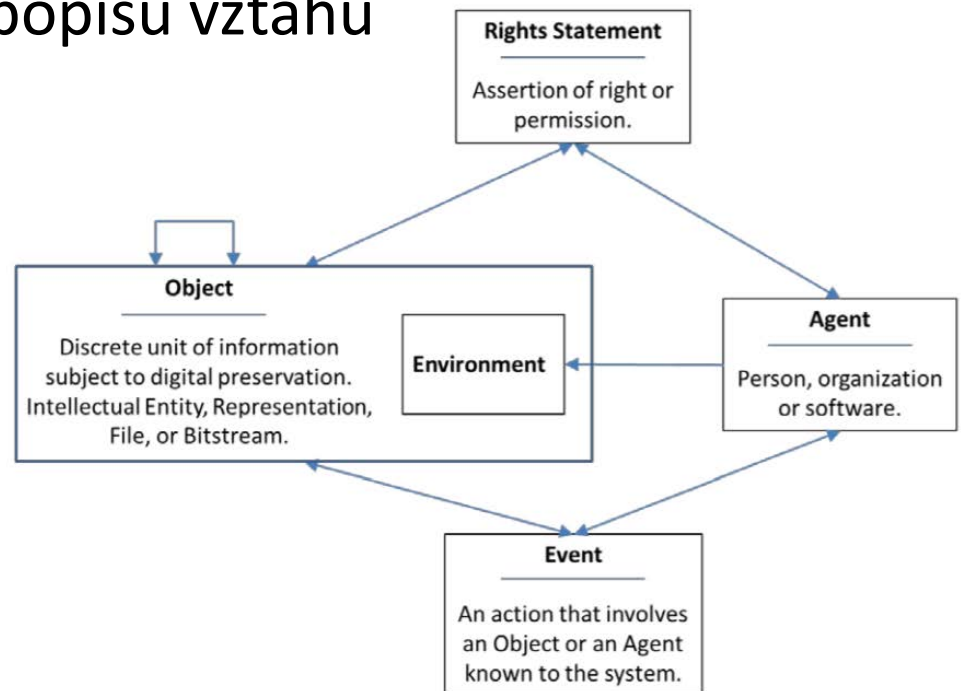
opisu vztahu

Rights Statement

Assertion of right or permission.

Object

Discrete unit of information subject to digital preservation. Intellectual Entity, Representation, File, or Bitstream.

Environment

Agent

Person, organization or software.

Event

An action that involves an Object or an Agent known to the system.